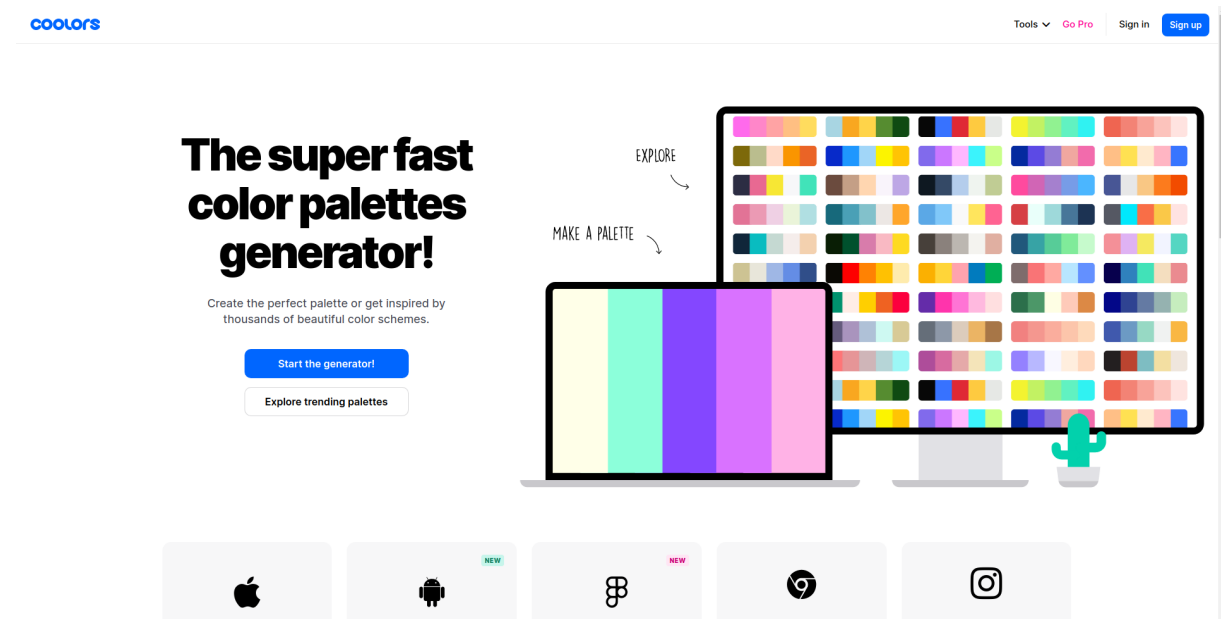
coolors

Tools Go Pro Sign in Sign up

The super fast color palettes generator!

Create the perfect palette or get inspired by thousands of beautiful color schemes.

Start the generator!

Explore trending palettes

EXPLORE

MAKE A PALETTE

NEW

NEW